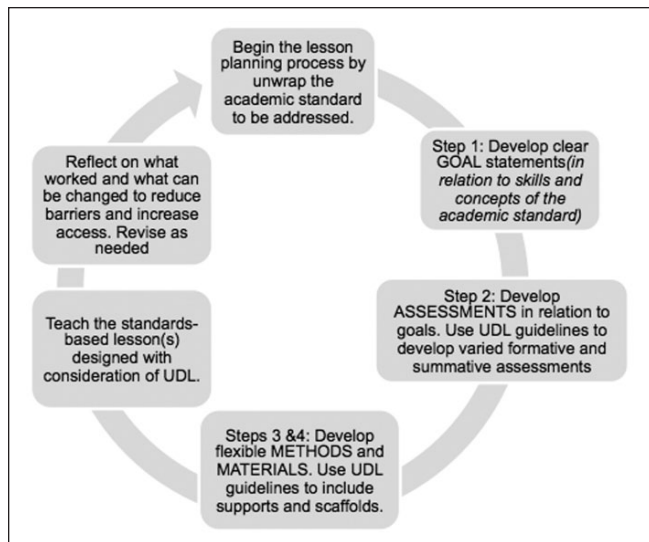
Begin the lesson planning process by unwrap the academic standard to be addressed.

Step 1: Develop clear GOAL statements(in relation to skills and concepts of the academic standard)

Step 2: Develop ASSESSMENTS in relation to goals. Use UDL guidelines to develop varied formative and summative assessments

Steps 3 &4: Develop flexible METHODS and MATERIALS. Use UDL guidelines to include supports and scaffolds.

Teach the standards-based lesson(s) designed with consideration of UDL.

Reflect on what worked and what can be changed to reduce barriers and increase access. Revise as needed